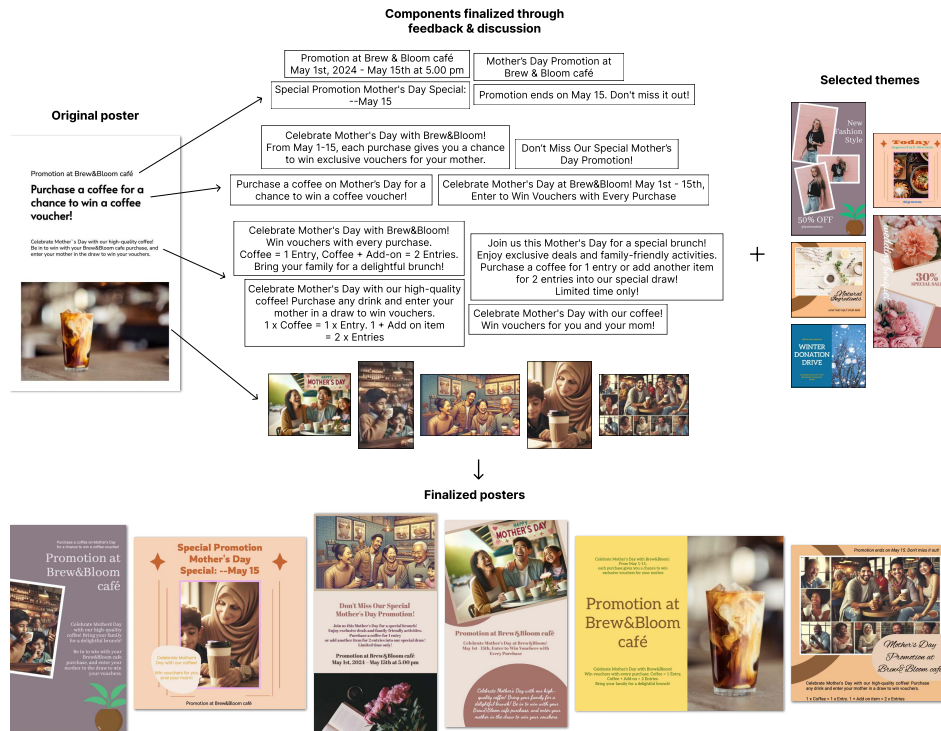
Components finalized through feedback & discussion

Original poster

Promotion at Brew&Bloom café

Purchase a coffee for a chance to win a coffee voucher!

Celebrate Mother's Day with our high-quality coffee! Be in to win with your Brew&Bloom cafe purchase, and enter your mother in the draw to win your vouchers.

Promotion at Brew & Bloom café
May 1st, 2024 - May 15th at 5.00 pm

Mother's Day Promotion at Brew & Bloom café

Special Promotion Mother's Day Special: --May 15

Promotion ends on May 15. Don't miss it out!

Celebrate Mother's Day with Brew&Bloom! From May 1-15, each purchase gives you a chance to win exclusive vouchers for your mother.

Don't Miss Our Special Mother's Day Promotion!

Purchase a coffee on Mother's Day for a chance to win a coffee voucher!

Celebrate Mother's Day at Brew&Bloom! May 1st - 15th, Enter to Win Vouchers with Every Purchase

Celebrate Mother's Day with Brew&Bloom! Win vouchers with every purchase. Coffee = 1 Entry, Coffee + Add-on = 2 Entries. Bring your family for a delightful brunch!

Join us this Mother's Day for a special brunch! Enjoy exclusive deals and family-friendly activities. Purchase a coffee for 1 entry or add another item for 2 entries into our special draw! Limited time only!

Celebrate Mother's Day with our high-quality coffee! Purchase any drink and enter your mother in a draw to win vouchers.
1 x Coffee = 1 x Entry. 1 + Add on item = 2 x Entries

Celebrate Mother's Day with our coffee! Win vouchers for you and your mom!

Selected themes

New Fashion Style
50% OFF

Today

Natural Ingredients

30%
SPECIAL SALE

WINTER DONATION DRIVE

+

↓

Finalized posters

Purchase a coffee for a chance to win a coffee voucher!
Promotion at Brew&Bloom café
Celebrate Mother's Day with our high-quality coffee! Bring your family for a delightful brunch!
Be in to win with your Brew&Bloom cafe purchase and enter your mother in the draw to win your vouchers.

Special Promotion Mother's Day Special: --May 15
Celebrate Mother's Day with our coffee!
Win vouchers for you and your mom!
Promotion at Brew&Bloom café

Don't Miss Our Special Mother's Day Promotion!
Join us this Mother's Day for a special brunch! Enjoy exclusive deals and family-friendly activities. Purchase a coffee for 1 entry or add another item for 2 entries into our special draw! Limited time only!
Promotion at Brew&Bloom café
May 1st, 2024 - May 15th at 5.00 pm

HAPPY MOTHER'S DAY
Promotion at Brew&Bloom café
Celebrate Mother's Day at Brew&Bloom! May 1st - 15th, Enter to Win Vouchers with Every Purchase
Celebrate Mother's Day with our high-quality coffee! Bring your family for a delightful brunch! Be in to win with your Brew&Bloom cafe purchase, and enter your mother in the draw to win your vouchers.

Celebrate Mother's Day with Brew&Bloom! From May 1-15, each purchase gives you a chance to win exclusive vouchers for your mother.
Promotion at Brew&Bloom café
Celebrate Mother's Day with Brew&Bloom! Win vouchers with every purchase. Coffee = 1 Entry, Coffee + Add-on = 2 Entries. Bring your family for a delightful brunch!

Promotion ends on May 15. Don't miss it out!
Mother's Day Promotion at Brew&Bloom café
Celebrate Mother's Day with our high-quality coffee! Purchase any drink and enter your mother in a draw to win vouchers.
1 x Coffee = 1 x Entry. 1 + Add on item = 2 x Entries